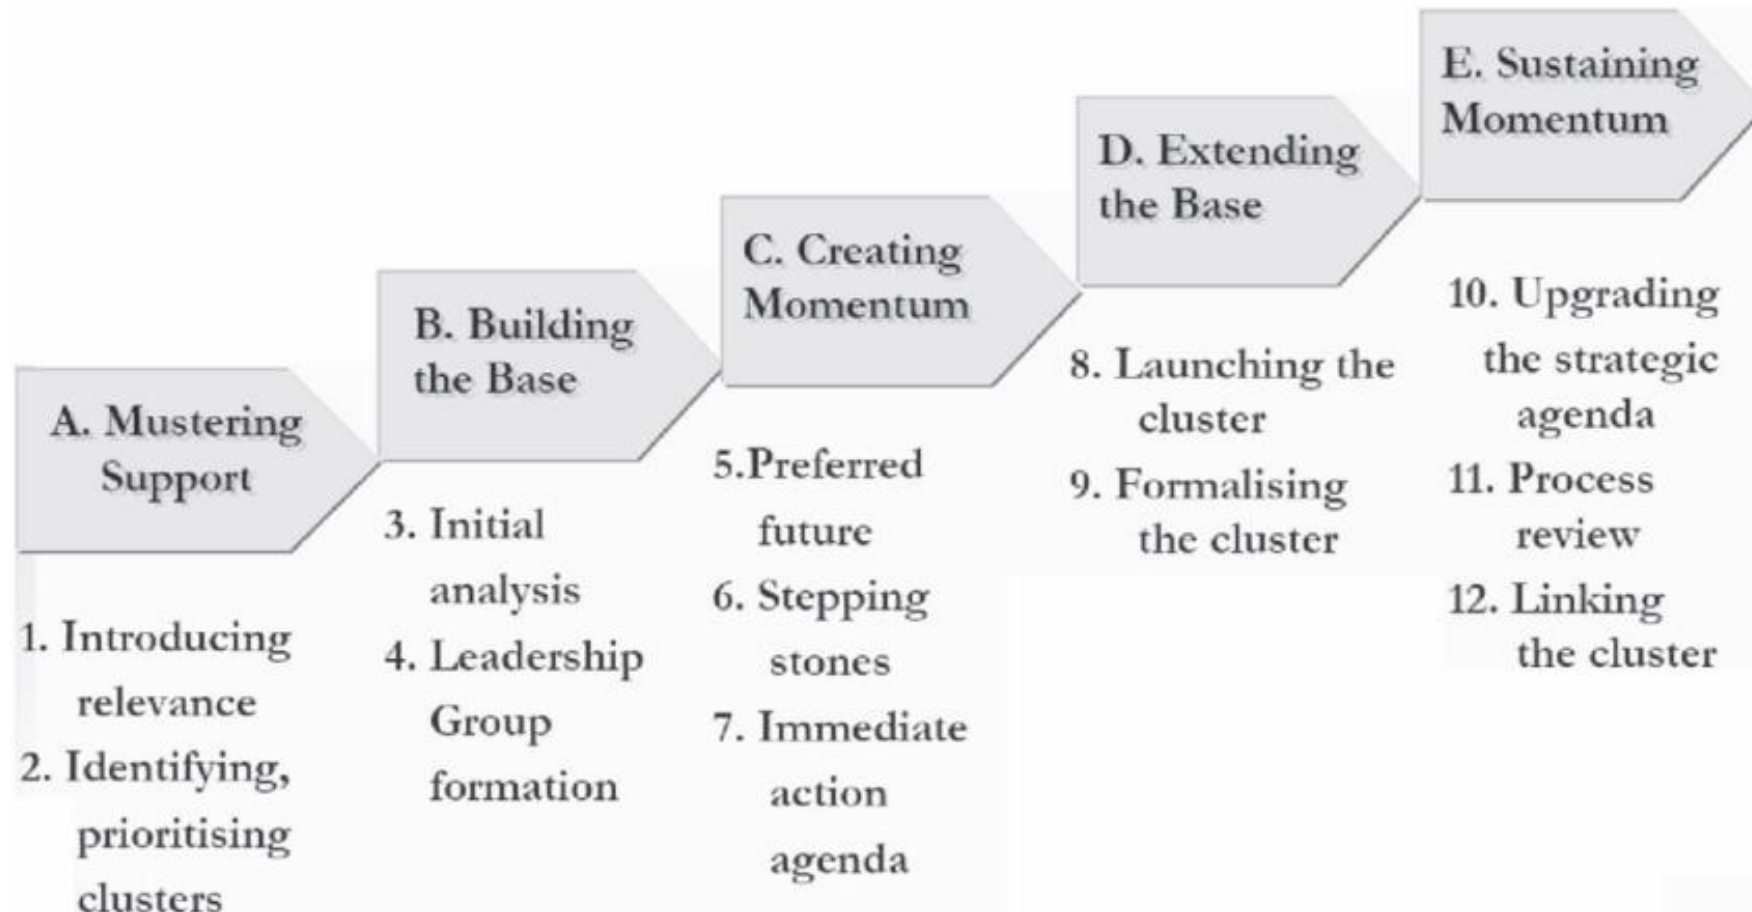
A. Mustering Support

1. Introducing relevance
2. Identifying, prioritising clusters

B. Building the Base

3. Initial analysis
4. Leadership Group formation

C. Creating Momentum

5.Preferred future
6. Stepping stones
7. Immediate action agenda

D. Extending the Base

8. Launching the cluster
9. Formalising the cluster

E. Sustaining Momentum

10. Upgrading the strategic agenda
11. Process review
12. Linking the cluster